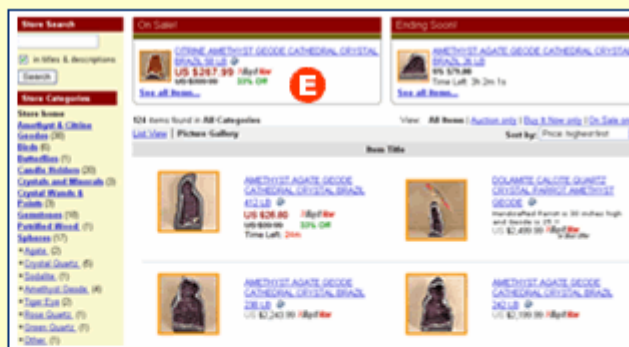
Store Search

in titles & descriptions

Search

Store Categories

Store home

Amethyst & Citrine Geodes (30)

Birds (6)

Butterflies (1)

Candle Holders (20)

Crystals and Minerals (3)

Crystal Wands & Points (3)

Gemstones (10)

Petrified Wood (1)

Spheres (17)

Agate (2)

Crystal Quartz (5)

Sodalite (1)

Amethyst Geode (4)

Tiger Eye (2)

Rose Quartz (1)

Green Quartz (1)

Other (1)

On Sale!

CITRINE AMETHYST GEODE CATHEDRAL CRYSTAL BRAZIL 58 LB

US $267.99

US $399.00 33% Off

See all items...

E

Ending Soon!

AMETHYST AGATE GEODE CATHEDRAL CRYSTAL BRAZIL 36 LB

US $79.00

Time Left: 3h 2m 1s

See all items...

124 items found in All Categories

View: All Items | Auction only | Buy It Now only | On Sale on

List View | Picture Gallery

Sort by: Price: highest first

Item Title

AMETHYST AGATE GEODE CATHEDRAL CRYSTAL BRAZIL 412 LB

US $26.80

US $39.00 33% Off

Time Left: 24m

DOLAMITE CALCITE QUARTZ CRYSTAL PARROT AMETHYST GEODE

Handcrafted Parrot is 30 inches high and Geode is 25 ...

US $2,499.00

AMETHYST AGATE GEODE CATHEDRAL CRYSTAL BRAZIL 238 LB

US $2,243.99

AMETHYST AGATE GEODE CATHEDRAL CRYSTAL BRAZIL 242 LB

US $2,199.99